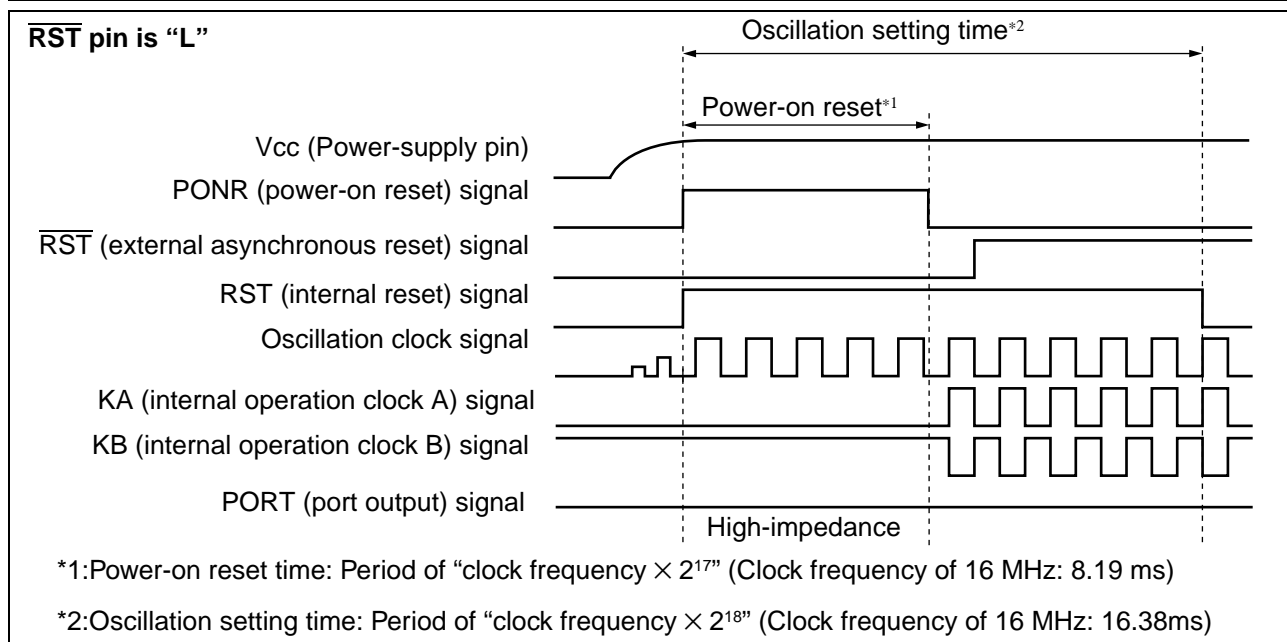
$\overline{\text{RST}}$ pin is "L"

Oscillation setting time*2

Power-on reset*1

Vcc (Power-supply pin)

PONR (power-on reset) signal

$\overline{\text{RST}}$ (external asynchronous reset) signal

RST (internal reset) signal

Oscillation clock signal

KA (internal operation clock A) signal

KB (internal operation clock B) signal

PORT (port output) signal

High-impedance

*1:Power-on reset time: Period of "clock frequency $\times 2^{17}$" (Clock frequency of 16 MHz: 8.19 ms)

*2:Oscillation setting time: Period of "clock frequency $\times 2^{18}$" (Clock frequency of 16 MHz: 16.38ms)